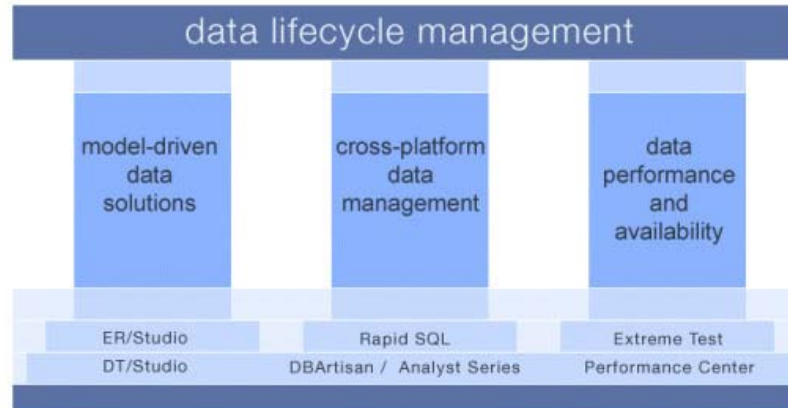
data lifecycle management

model-driven data solutions

cross-platform data management

data performance and availability

ER/Studio

Rapid SQL

Extreme Test

DT/Studio

DBArtisan / Analyst Series

Performance Center